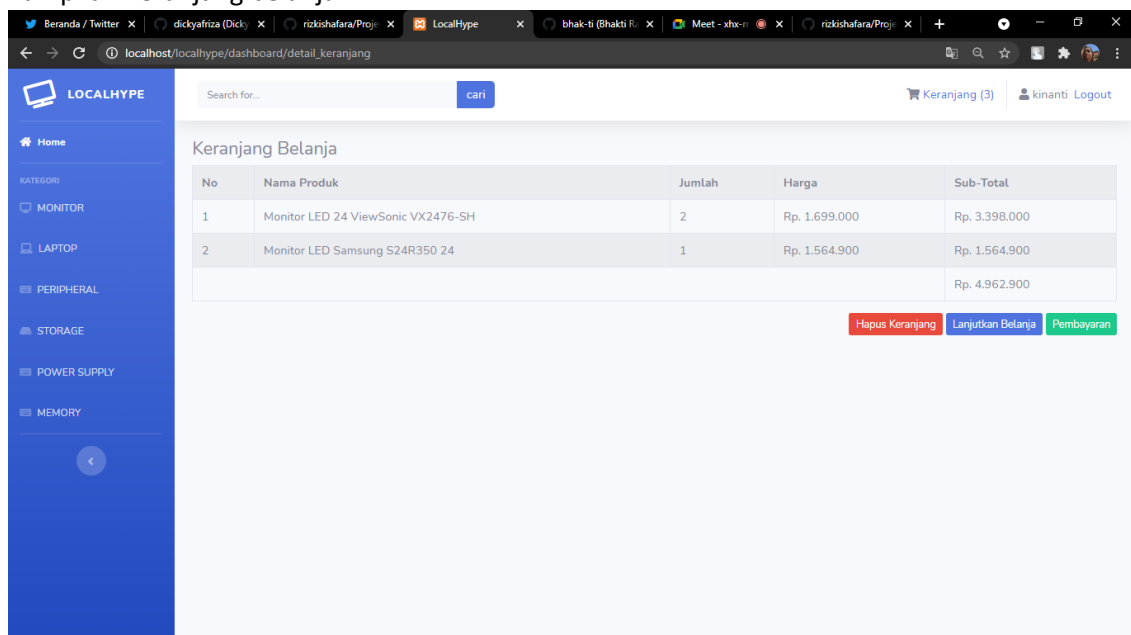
Beranda / Twitter | dickyafriza (Dicky | rizkishafara/Proje | LocalHype | bhak-ti (Bhakti R | Meet - xhx-r | rizkishafara/Proje

localhost/localhype/dashboard/detail_keranjang

LOCALHYPE

Search for... cari

Keranjang (3) kinanti Logout

Home

KATEGORI

MONITOR

LAPTOP

PERIPHERAL

STORAGE

POWER SUPPLY

MEMORY

Keranjang Belanja

| No | Nama Produk | Jumlah | Harga | Sub-Total |
|---|---|---|---|---|
| 1 | Monitor LED 24 ViewSonic VX2476-SH | 2 | Rp. 1.699.000 | Rp. 3.398.000 |
| 2 | Monitor LED Samsung S24R350 24 | 1 | Rp. 1.564.900 | Rp. 1.564.900 |
| | | | | Rp. 4.962.900 |

Hapus Keranjang Lanjutkan Belanja Pembayaran